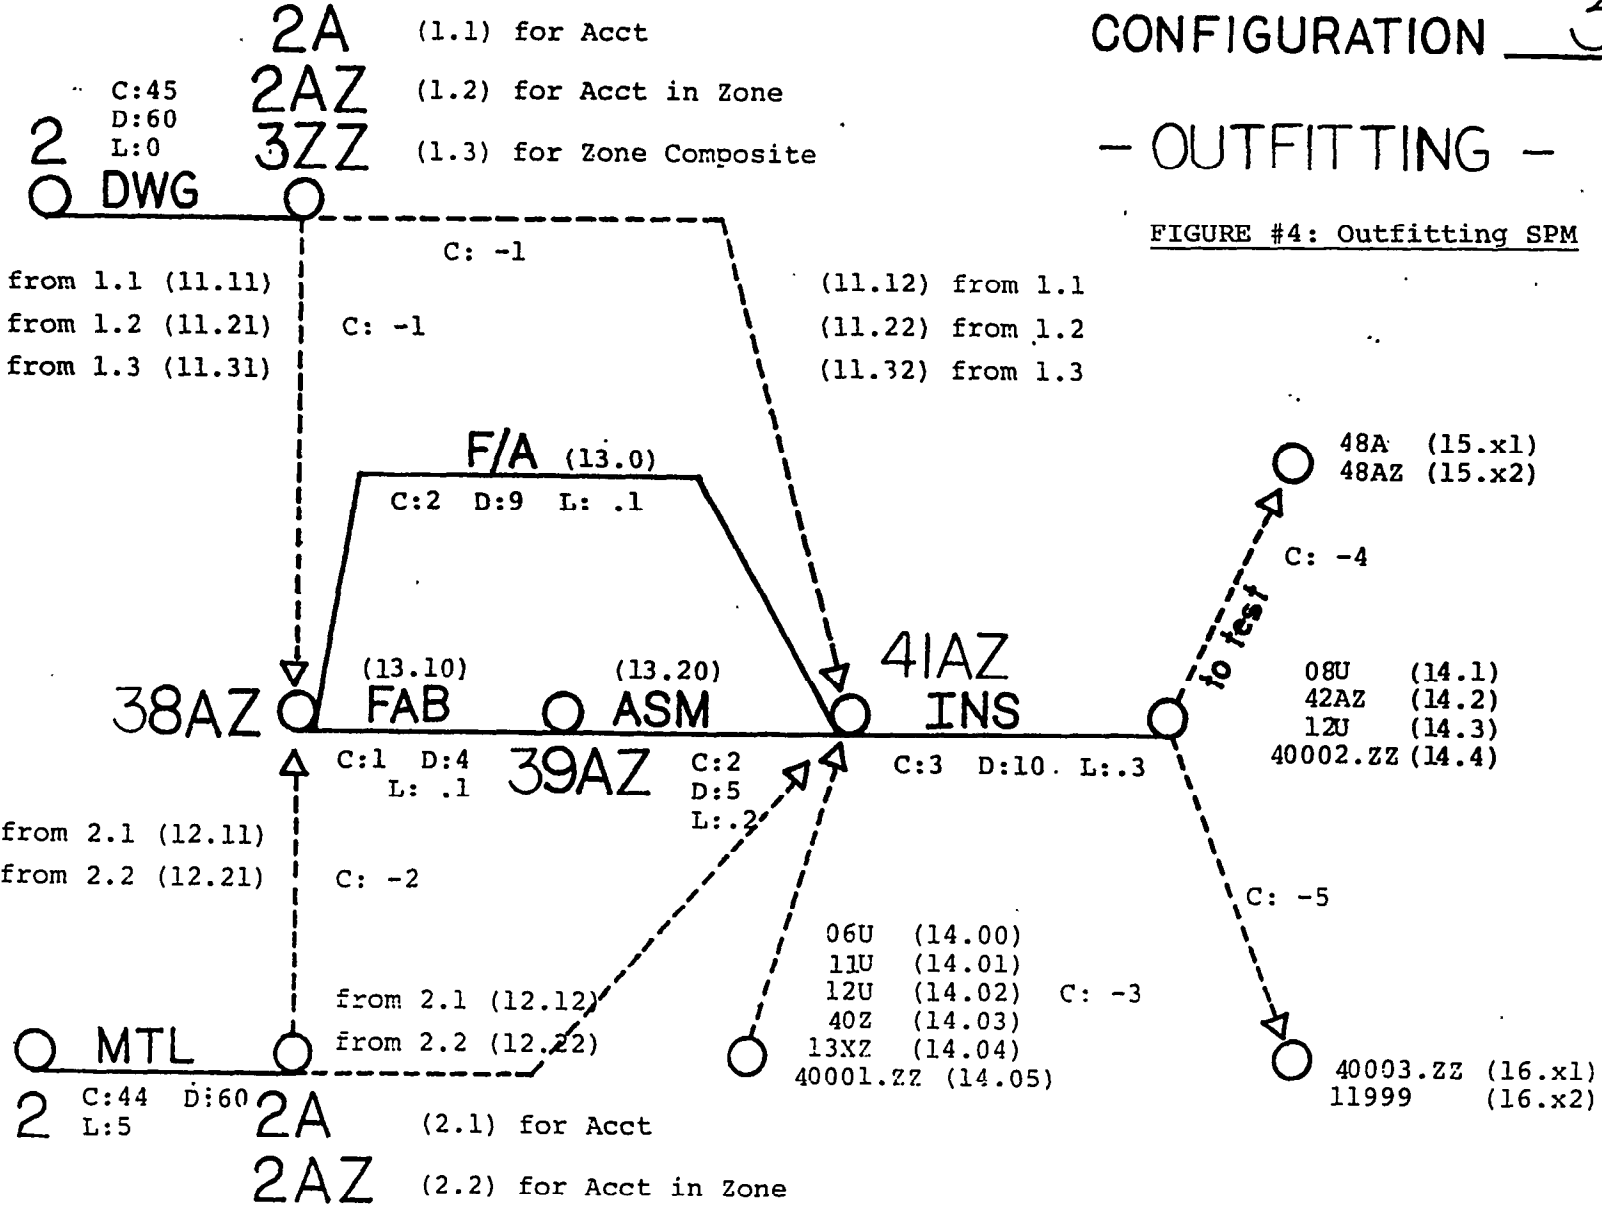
2A (1.1) for Acct

2AZ (1.2) for Acct in Zone

3ZZ (1.3) for Zone Composite

C:45
D:60
L:0

2

DWG

CONFIGURATION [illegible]

- OUTFITTING -

FIGURE #4: Outfitting SPM

C: -1

from 1.1 (11.11)
from 1.2 (11.21)
from 1.3 (11.31)

C: -1

(11.12) from 1.1
(11.22) from 1.2
(11.32) from 1.3

F/A (13.0)

C:2 D:9 L: .1

48A (15.x1)
48AZ (15.x2)

C: -4

to test

(13.10)
FAB

(13.20)
ASM

41AZ
INS

38AZ

08U (14.1)
42AZ (14.2)
12U (14.3)
40002.ZZ (14.4)

C:1 D:4
L: .1

39AZ

C:2
D:5
L:.2

C:3 D:10 L:.3

from 2.1 (12.11)
from 2.2 (12.21)

C: -2

C: -5

06U (14.00)
11U (14.01)
12U (14.02)
40Z (14.03)
13XZ (14.04)
40001.ZZ (14.05)

C: -3

from 2.1 (12.12)
from 2.2 (12.22)

MTL

40003.ZZ (16.x1)
11999 (16.x2)

2

C:44
L:5

D:60

2A (2.1) for Acct

2AZ (2.2) for Acct in Zone